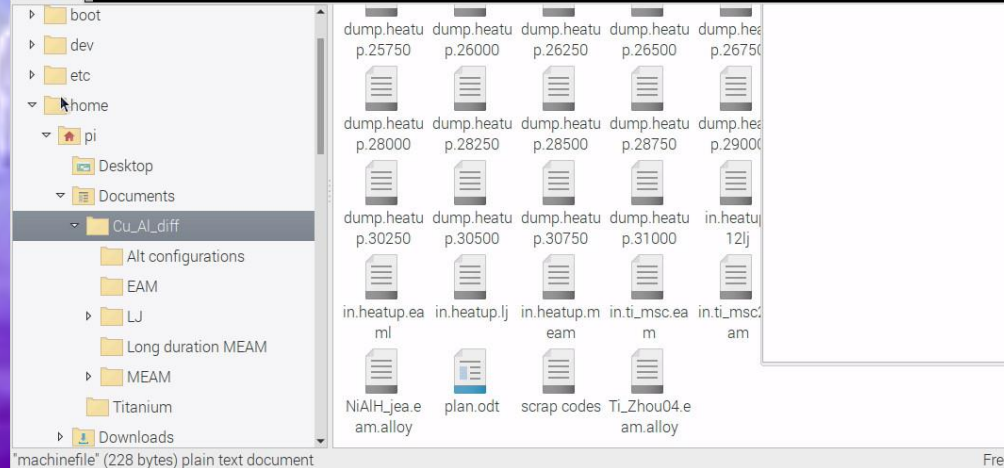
boot
dev
etc
home
pi
Desktop
Documents
Cu_Al_diff
Alt configurations
EAM
LJ
Long duration MEAM
MEAM
Titanium
Downloads

dump.heatup.25750
dump.heatup.26000
dump.heatup.26250
dump.heatup.26500
dump.heatup.2675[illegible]
dump.heatup.28000
dump.heatup.28250
dump.heatup.28500
dump.heatup.28750
dump.heatup.2900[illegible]
dump.heatup.30250
dump.heatup.30500
dump.heatup.30750
dump.heatup.31000
in.heatu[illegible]12lj
in.heatup.eaml
in.heatup.lj
in.heatup.meam
in.ti_msc.eam
in.ti_msc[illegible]am
NiAlH_jea.eam.alloy
plan.odt
scrap codes
Ti_Zhou04.eam.alloy

"machinefile" (228 bytes) plain text document
Fre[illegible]